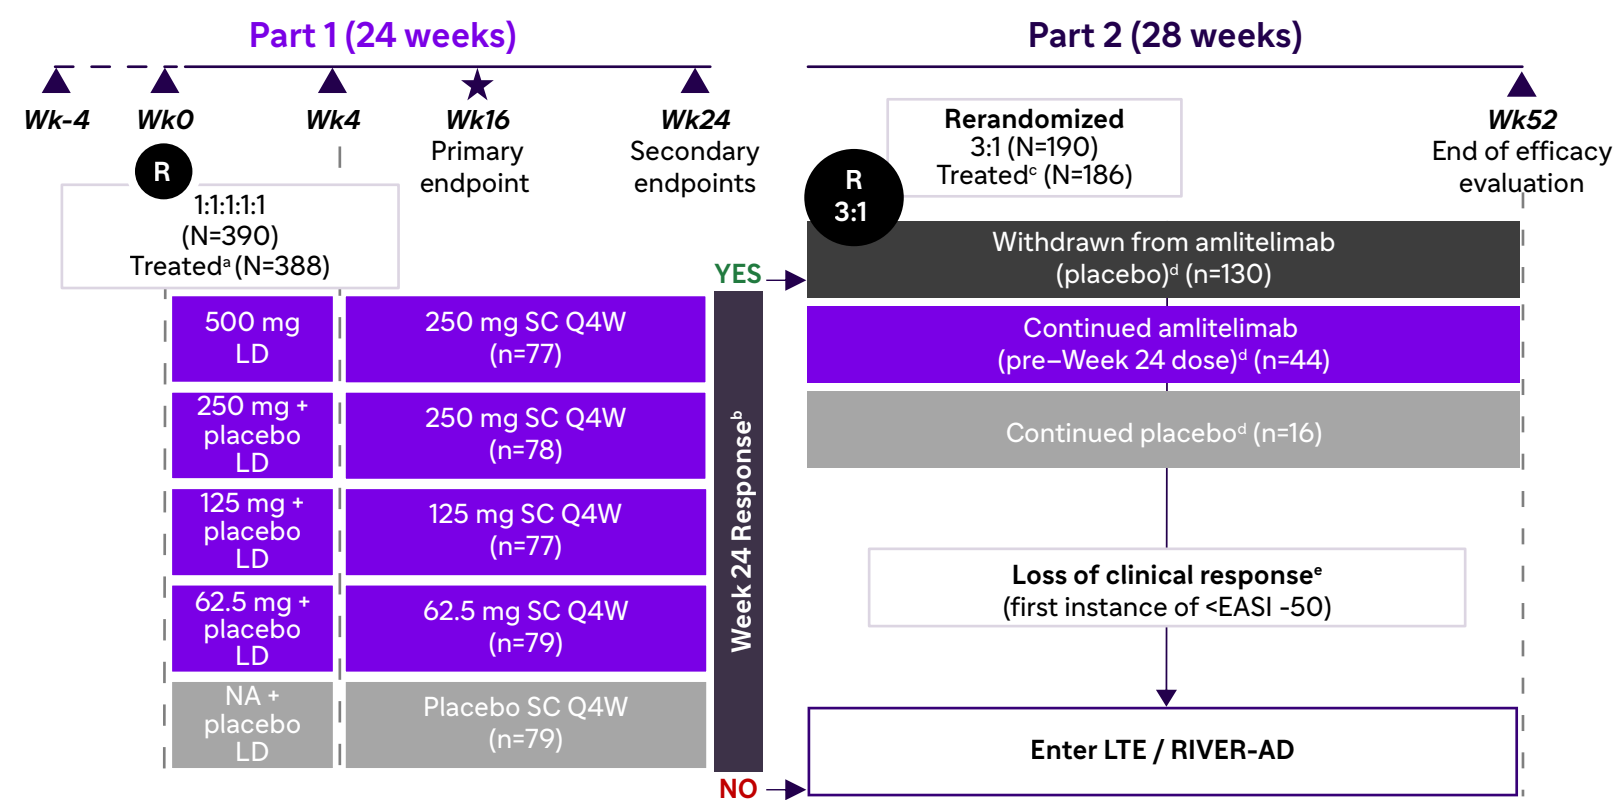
Part 1 (24 weeks)

Part 2 (28 weeks)

Wk-4

Wk0

Wk4

Wk16
Primary endpoint

Wk24
Secondary endpoints

Rerandomized
3:1 (N=190)
Treated$^c$ (N=186)

Wk52
End of efficacy evaluation

R

1:1:1:1:1
(N=390)
Treated$^a$ (N=388)

R
3:1

YES

Withdrawn from amlitelimab (placebo)$^d$ (n=130)

Continued amlitelimab (pre–Week 24 dose)$^d$ (n=44)

Continued placebo$^d$ (n=16)

500 mg LD

250 mg SC Q4W (n=77)

250 mg + placebo LD

250 mg SC Q4W (n=78)

125 mg + placebo LD

125 mg SC Q4W (n=77)

62.5 mg + placebo LD

62.5 mg SC Q4W (n=79)

NA + placebo LD

Placebo SC Q4W (n=79)

Week 24 Response$^b$

Loss of clinical response$^e$
(first instance of <EASI -50)

Enter LTE / RIVER-AD

NO